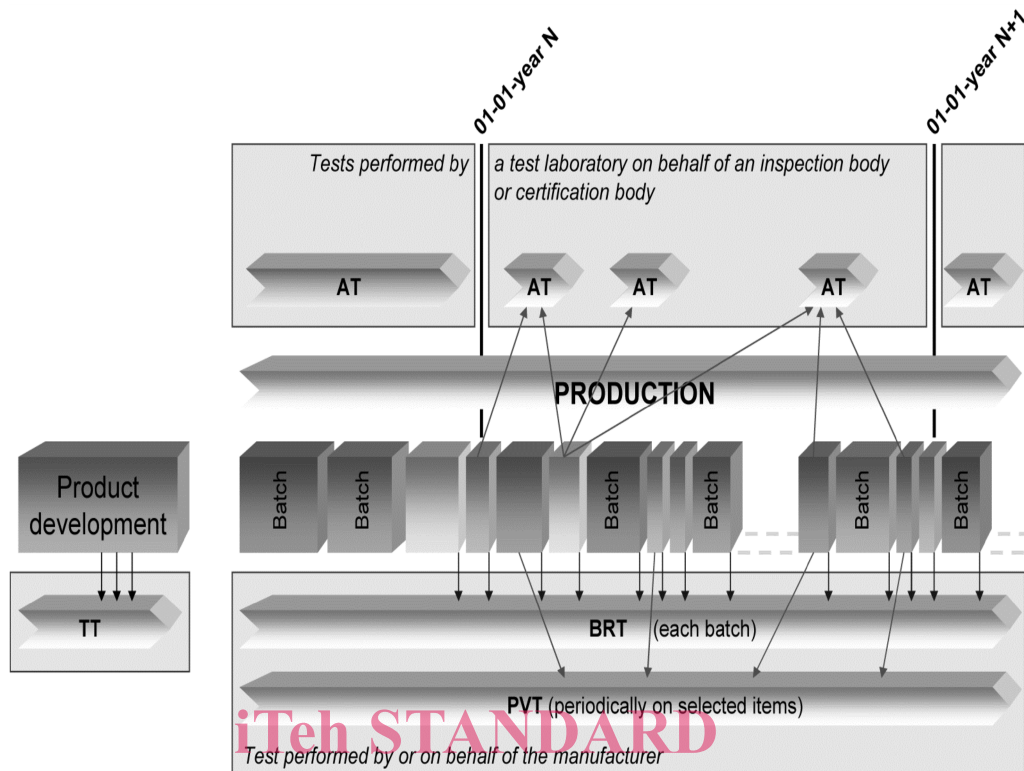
01-01-year N

01-01-year N+1

Tests performed by

a test laboratory on behalf of an inspection body or certification body

AT

AT

AT

AT

AT

PRODUCTION

Product development

Batch

Batch

Batch

Batch

Batch

Batch

TT

BRT (each batch)

PVT (periodically on selected items)

iTeh STANDARD

Test performed by or on behalf of the manufacturer